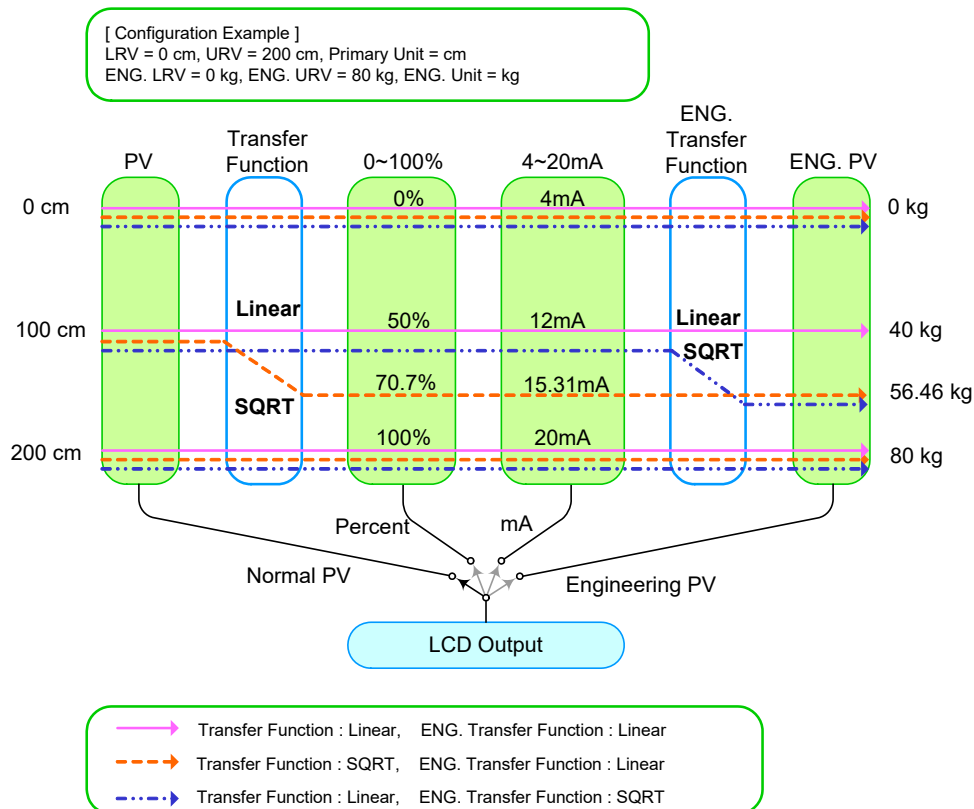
[ Configuration Example ]
LRV = 0 cm, URV = 200 cm, Primary Unit = cm
ENG. LRV = 0 kg, ENG. URV = 80 kg, ENG. Unit = kg

PV

Transfer Function

0~100%

4~20mA

ENG. Transfer Function

ENG. PV

0 cm

0%

4mA

0 kg

Linear

100 cm

50%

12mA

Linear

40 kg

SQRT

70.7%

15.31mA

56.46 kg

SQRT

100%

20mA

200 cm

80 kg

Percent

mA

Normal PV

Engineering PV

LCD Output

Transfer Function : Linear, ENG. Transfer Function : Linear

Transfer Function : SQRT, ENG. Transfer Function : Linear

Transfer Function : Linear, ENG. Transfer Function : SQRT